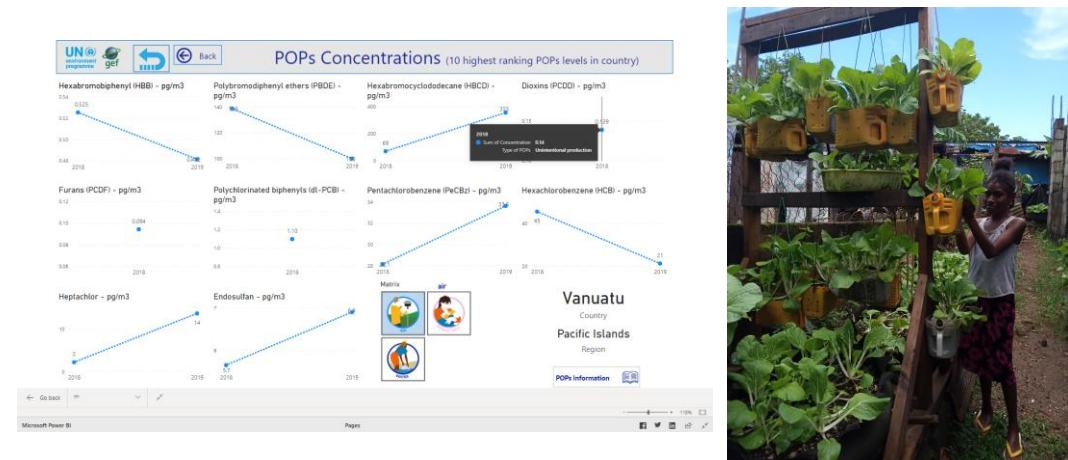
UN environment programme gef

Back

POPs Concentrations (10 highest ranking POPs levels in country)

Hexabromobiphenyl (HBB) - pg/m3
0.54
0.525
0.52
0.50
0.48
2018
2019

Polybromodiphenyl ethers (PBDE) - pg/m3
140
120
100
2018
2019

Hexabromocyclododecane (HBCD) - pg/m3
400
200
60
0
2018
2019

2018
Sum of Concentration 0.14
Type of POPs Unintentional production

Dioxins (PCDD) - pg/m3
0.15
0.129
2019

Furans (PCDF) - pg/m3
0.12
0.10
0.094
0.08
0.06
2018

Polychlorinated biphenyls (dl-PCB) - pg/m3
1.4
1.2
1.10
1.0
0.8
2018

Pentachlorobenzene (PeCBz) - pg/m3
34
30
25
20
2018
2019

Hexachlorobenzene (HCB) - pg/m3
45
40
20
21
2018
2019

Heptachlor - pg/m3
10
14
2
0
2018
2019

Endosulfan - pg/m3
7
6
5.7
2018
2019

Matrix
air

Vanuatu
Country
Pacific Islands
Region

POPs information

Go back

Microsoft Power BI
Pages
110%